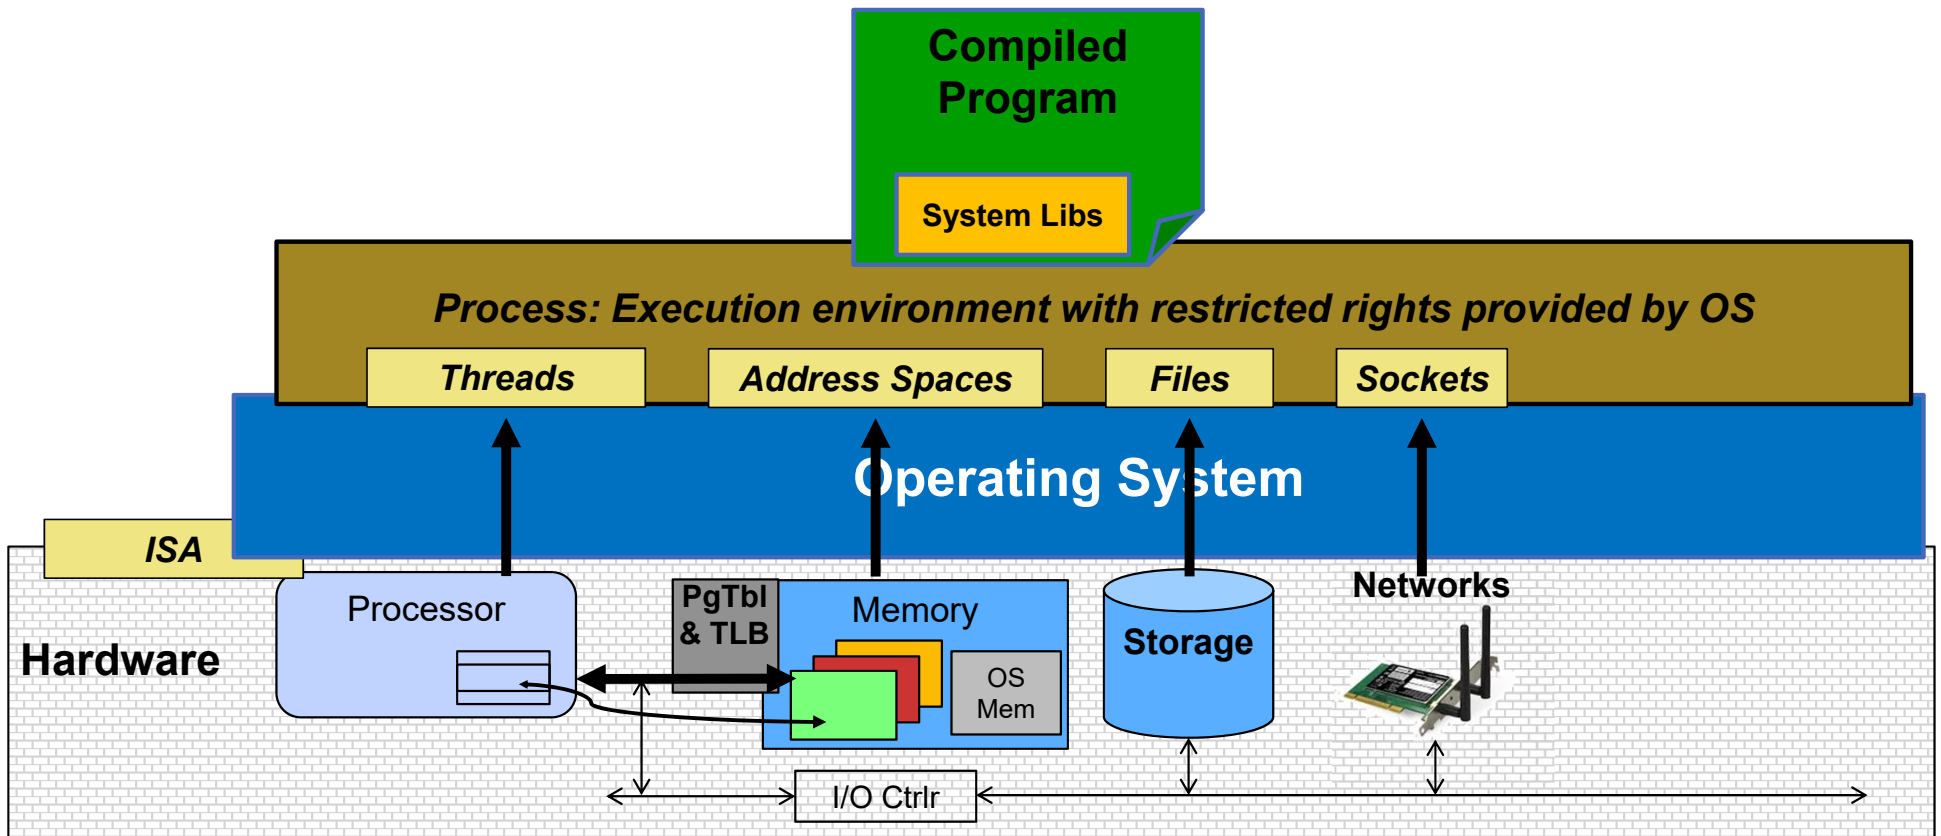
Compiled Program

System Libs

Process: Execution environment with restricted rights provided by OS

Threads

Address Spaces

Files

Sockets

Operating System

ISA

Hardware

Processor

PgTbl & TLB

Memory

OS Mem

Storage

Networks

I/O Ctrlr